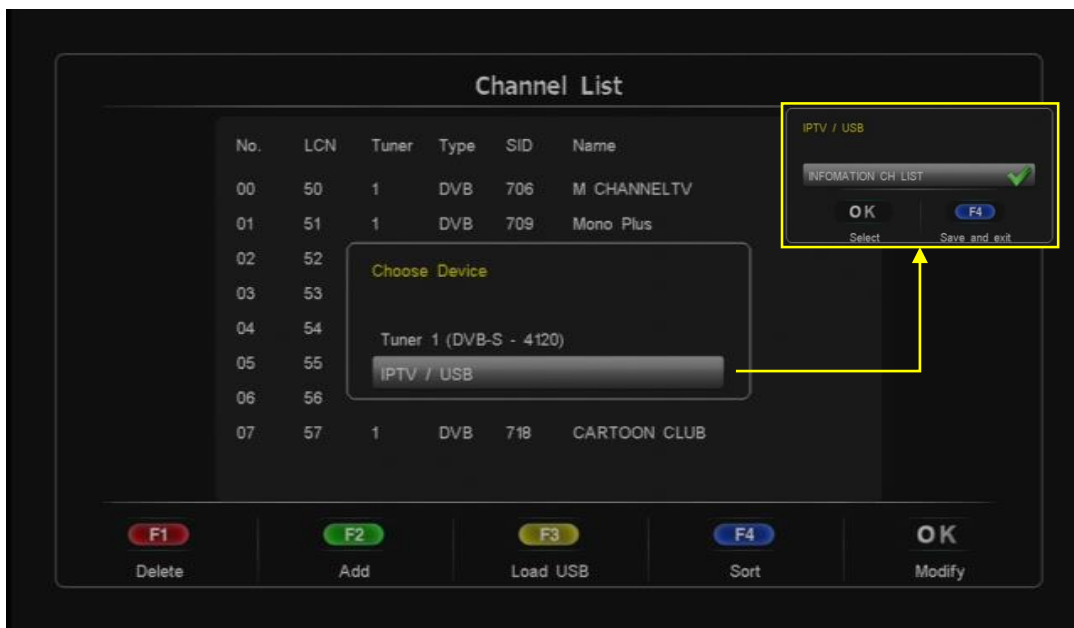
Channel List

| No. | LCN | Tuner | Type | SID | Name |
|---|---|---|---|---|---|
| 00 | 50 | 1 | DVB | 706 | M CHANNELTV |
| 01 | 51 | 1 | DVB | 709 | Mono Plus |
| 02 | 52 | | | | |
| 03 | 53 | | | | |
| 04 | 54 | | | | |
| 05 | 55 | | | | |
| 06 | 56 | | | | |
| 07 | 57 | 1 | DVB | 718 | CARTOON CLUB |

Choose Device

Tuner 1 (DVB-S - 4120)

IPTV / USB

IPTV / USB

INFOMATION CH LIST

OK
Select

F4
Save and exit

F1
Delete

F2
Add

F3
Load USB

F4
Sort

OK
Modify